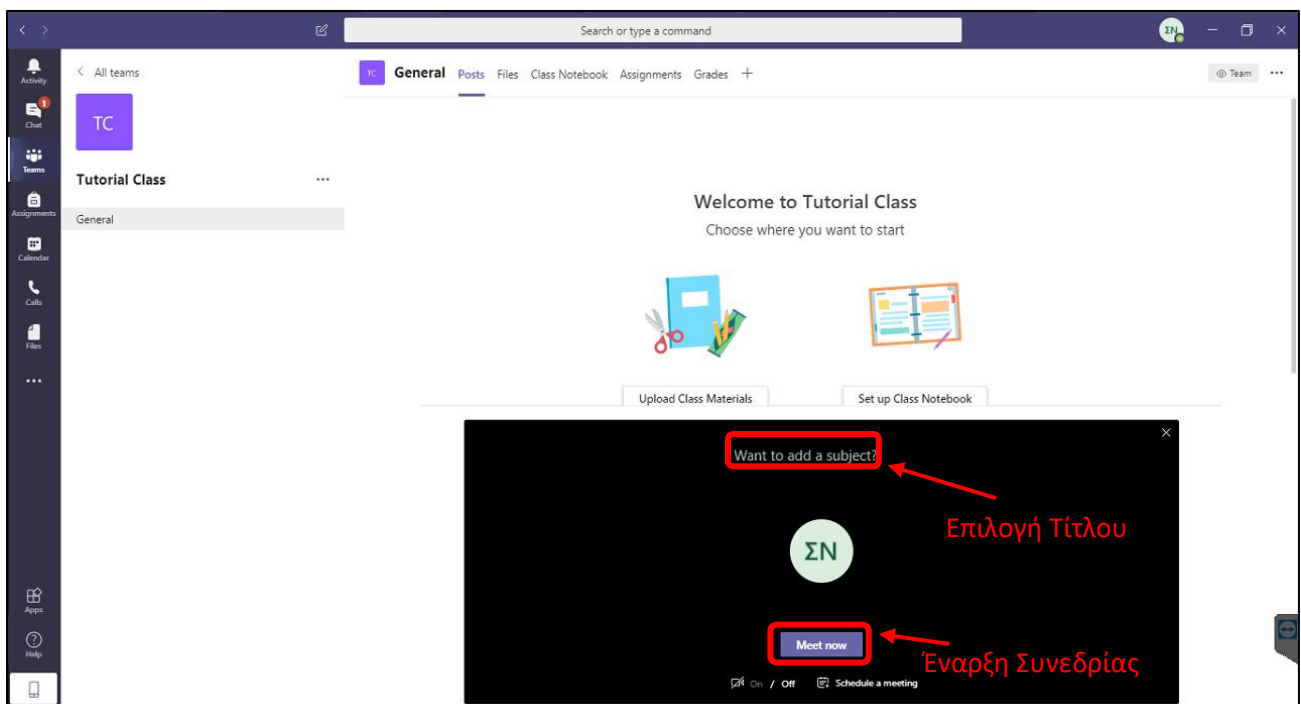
Search or type a command

ΣΝ

Activity
1
Chat
Teams
Assignments
Calendar
Calls
Files
...
Apps
Help

< All teams

TC

Tutorial Class ...

General

TC General Posts Files Class Notebook Assignments Grades +

Team ...

Welcome to Tutorial Class

Choose where you want to start

Upload Class Materials

Set up Class Notebook

Want to add a subject?

Επιλογή Τίτλου

ΣΝ

Meet now

Έναρξη Συνεδρίας

On / Off

Schedule a meeting